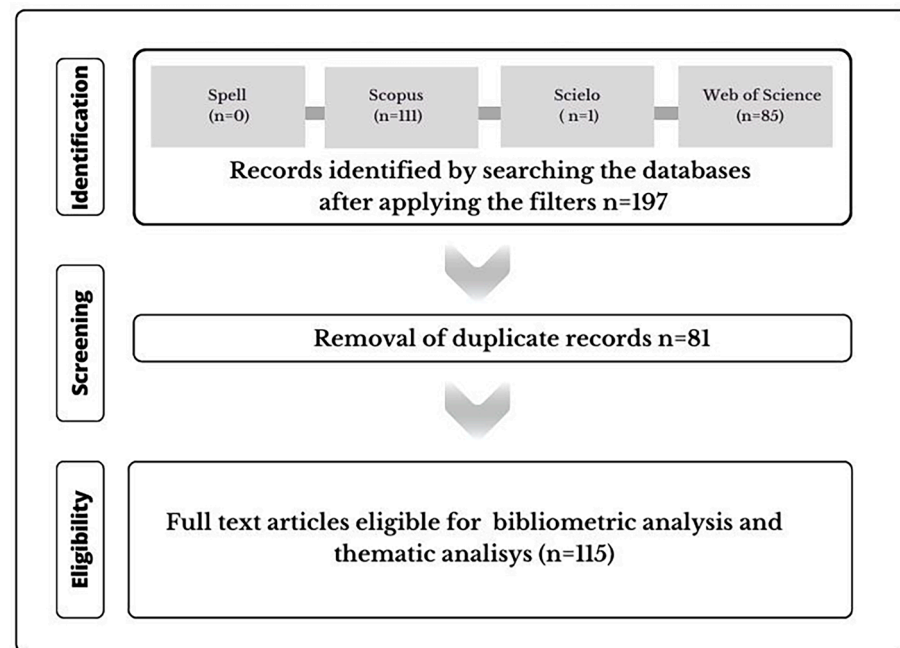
Identification

Spell (n=0)

Scopus (n=111)

Scielo ( n=1)

Web of Science (n=85)

Records identified by searching the databases after applying the filters n=197

Screening

Removal of duplicate records n=81

Eligibility

Full text articles eligible for bibliometric analysis and thematic analisys (n=115)